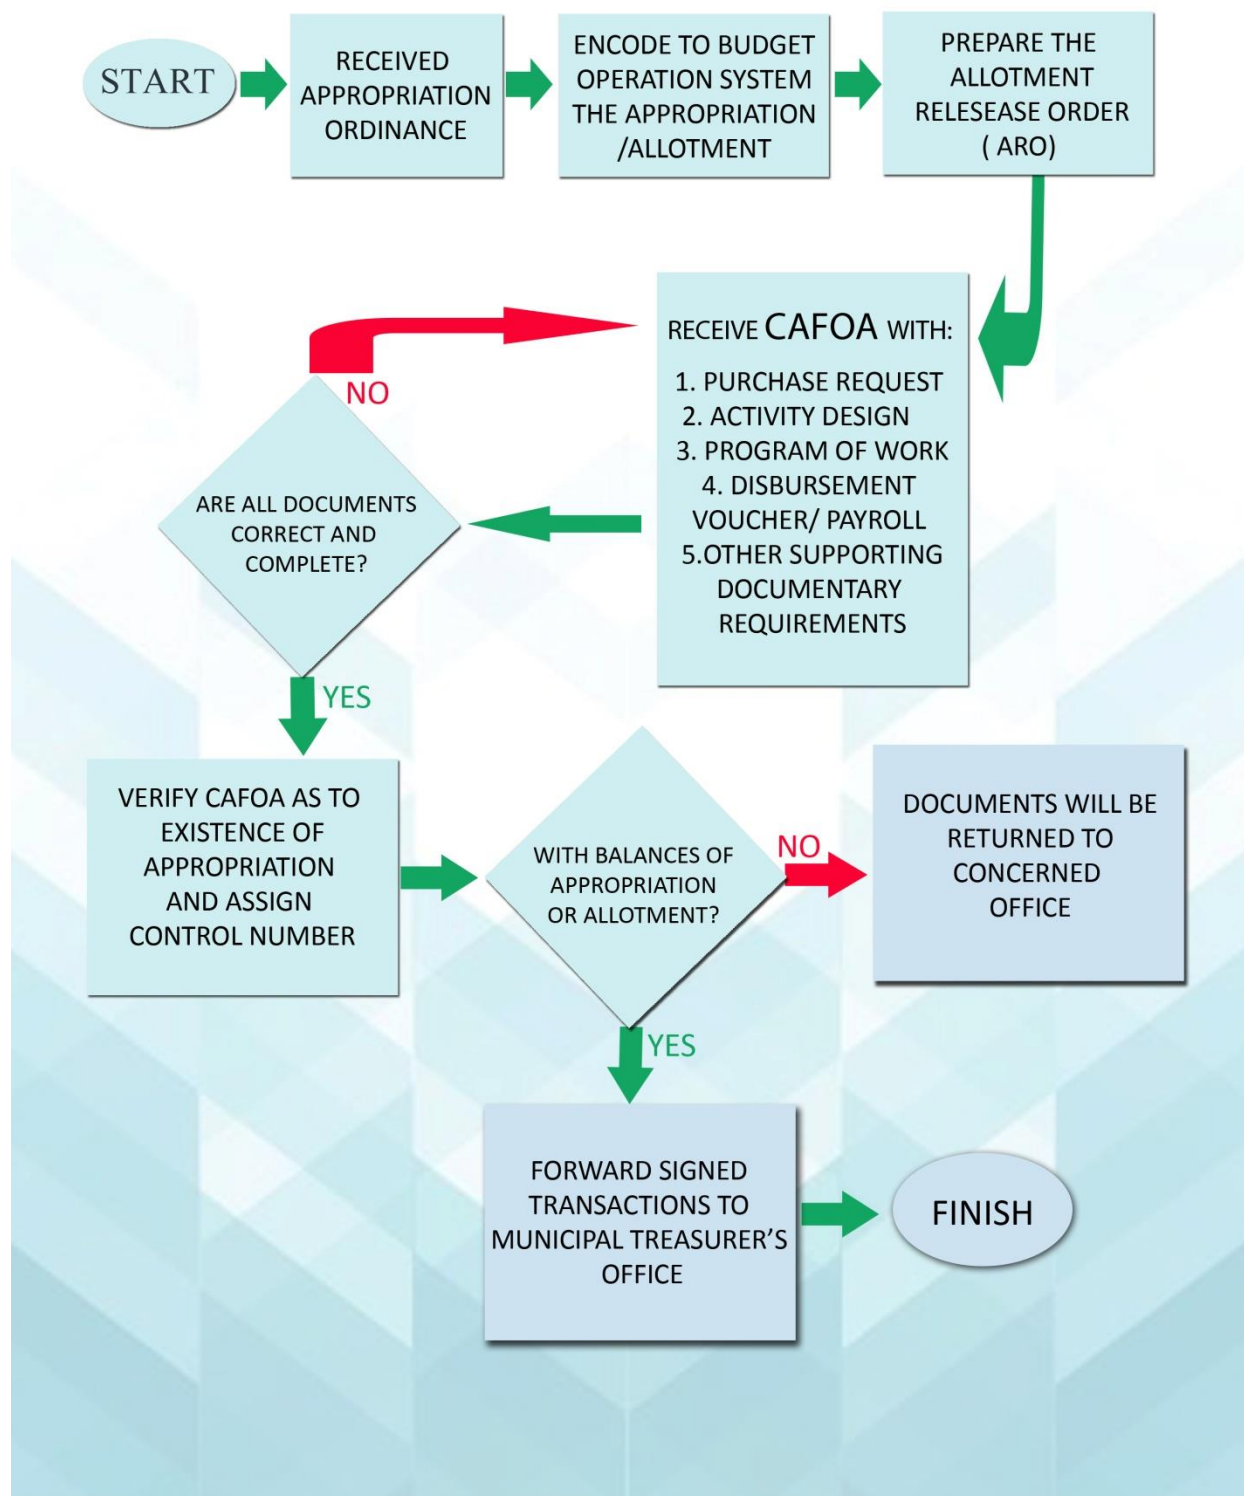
START

RECEIVED APPROPRIATION ORDINANCE

ENCODE TO BUDGET OPERATION SYSTEM THE APPROPRIATION /ALLOTMENT

PREPARE THE ALLOTMENT RELESEASE ORDER ( ARO)

RECEIVE CAFOA WITH:
1. PURCHASE REQUEST
2. ACTIVITY DESIGN
3. PROGRAM OF WORK
4. DISBURSEMENT VOUCHER/ PAYROLL
5.OTHER SUPPORTING DOCUMENTARY REQUIREMENTS

NO

ARE ALL DOCUMENTS CORRECT AND COMPLETE?

YES

VERIFY CAFOA AS TO EXISTENCE OF APPROPRIATION AND ASSIGN CONTROL NUMBER

WITH BALANCES OF APPROPRIATION OR ALLOTMENT?

NO

DOCUMENTS WILL BE RETURNED TO CONCERNED OFFICE

YES

FORWARD SIGNED TRANSACTIONS TO MUNICIPAL TREASURER'S OFFICE

FINISH